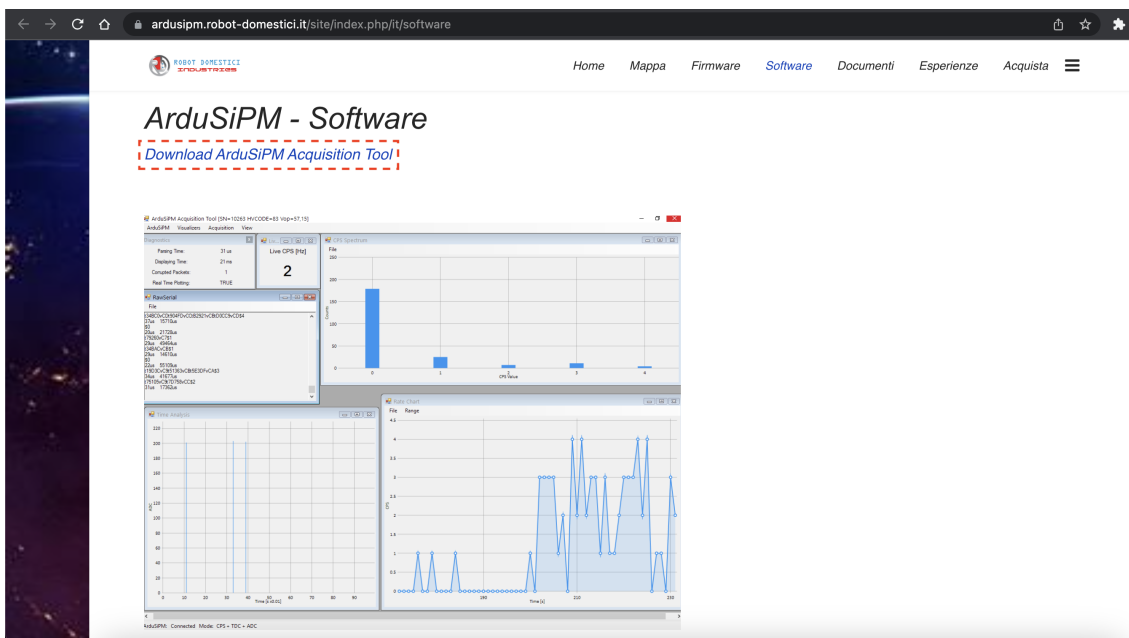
ardusipm.robot-domestici.it/site/index.php/it/software

ROBOT DOMESTICI INDUSTRIES

Home Mappa Firmware Software Documenti Esperienze Acquista

ArduSiPM - Software

Download ArduSiPM Acquisition Tool

ArduSiPM Acquisition Tool [SN=10263 HVCODE=83 Vop=57.15]

ArduSiPM Visualizers Acquisition View

Diagnostics

Parsing Time: 31 us
Displaying Time: 21 ms
Corrupted Packets: 1
Real Time Plotting: TRUE

Live CPS [Hz]

2

CPS Spectrum

File

RawSerial

File

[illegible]

Time Analysis

Time [x10.01]

Rate Chart

File Range

Time [s]

ArduSiPM: Connected Mode: CPS + TDC + ADC